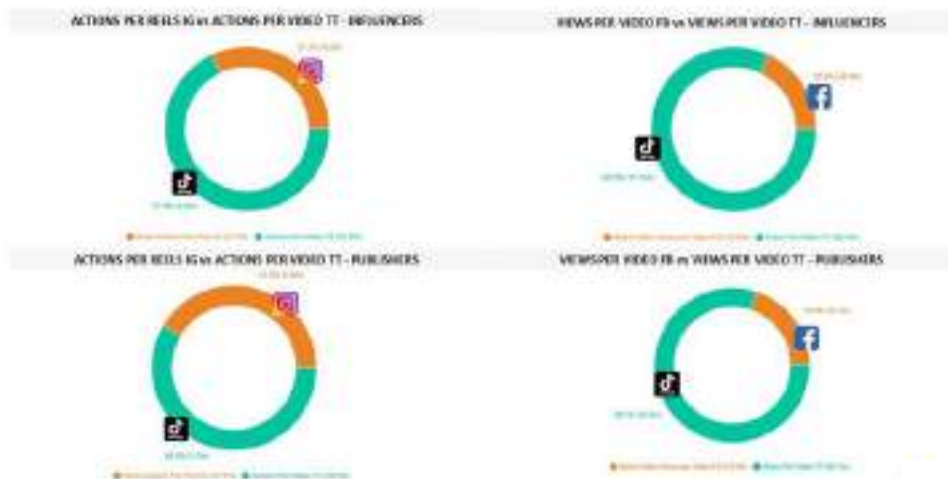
ACTIONS PER REELS IG vs ACTIONS PER VIDEO TT - INFLUENCERS

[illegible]

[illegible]

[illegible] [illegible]

VIEWS PER VIDEO FB vs VIEWS PER VIDEO TT - INFLUENCERS

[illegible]

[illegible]

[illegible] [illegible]

ACTIONS PER REELS IG vs ACTIONS PER VIDEO TT - PUBLISHERS

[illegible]

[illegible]

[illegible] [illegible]

VIEWS PER VIDEO FB vs VIEWS PER VIDEO TT - PUBLISHERS

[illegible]

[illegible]

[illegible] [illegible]